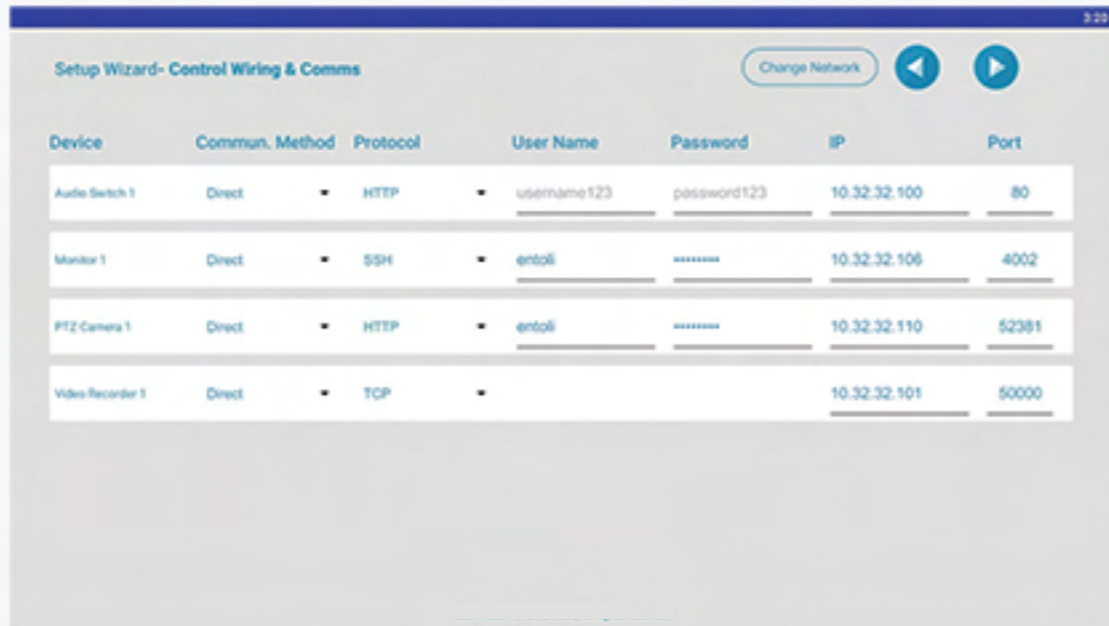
3:20

Setup Wizard- Control Wiring & Comms

Change Network

| Device | Commun. Method | Protocol | User Name | Password | IP | Port |
|---|---|---|---|---|---|---|
| Audio Switch 1 | Direct | HTTP | username123 | password123 | 10.32.32.100 | 80 |
| Monitor 1 | Direct | SSH | entoli | ••••••••• | 10.32.32.106 | 4002 |
| PTZ Camera 1 | Direct | HTTP | entoli | ••••••••• | 10.32.32.110 | 52381 |
| Video Recorder 1 | Direct | TCP | | | 10.32.32.101 | 50000 |